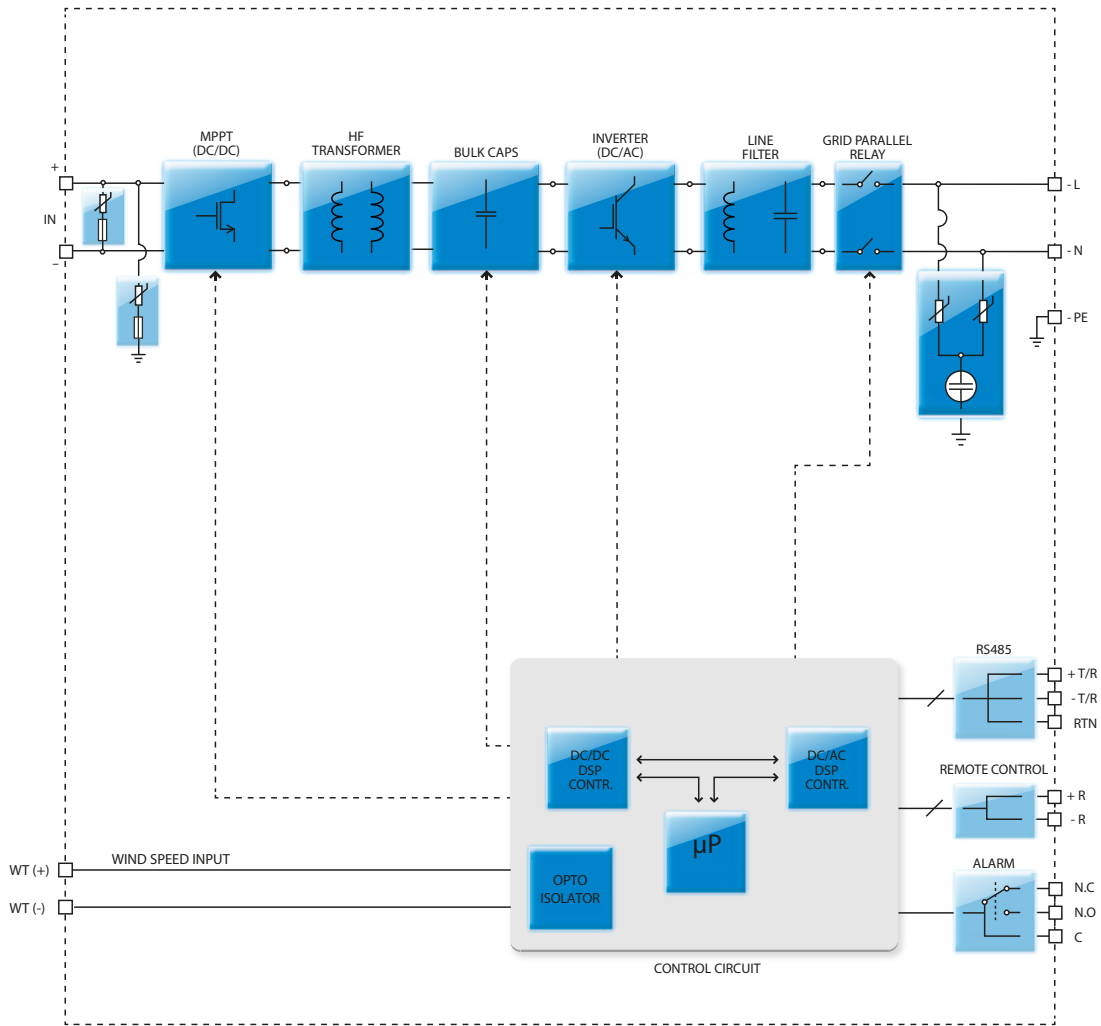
MPPT
(DC/DC)

HF
TRANSFORMER

BULK CAPS

INVERTER
(DC/AC)

LINE
FILTER

GRID PARALLEL
RELAY

+

IN

-

- L

- N

- PE

RS485

+ T/R

- T/R

RTN

REMOTE CONTROL

+ R

- R

ALARM

N.C

N.O

C

DC/DC
DSP
CONTR.

DC/AC
DSP
CONTR.

μP

OPTO
ISOLATOR

WT (+)

WIND SPEED INPUT

WT (-)

CONTROL CIRCUIT